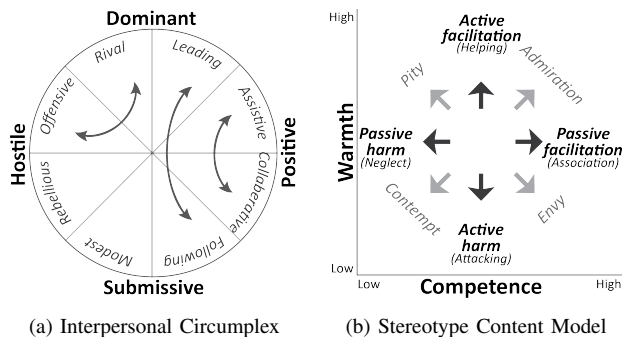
Dominant

Rival

Leading

Offensive

Assistive

Hostile

Positive

Collaborative

Rebellious

Modest

Following

Submissive

(a) Interpersonal Circumplex

High

Low

Warmth

Active facilitation (Helping)

Pity

Admiration

Passive harm (Neglect)

Passive facilitation (Association)

Contempt

Envy

Active harm (Attacking)

Low

Competence

High

(b) Stereotype Content Model